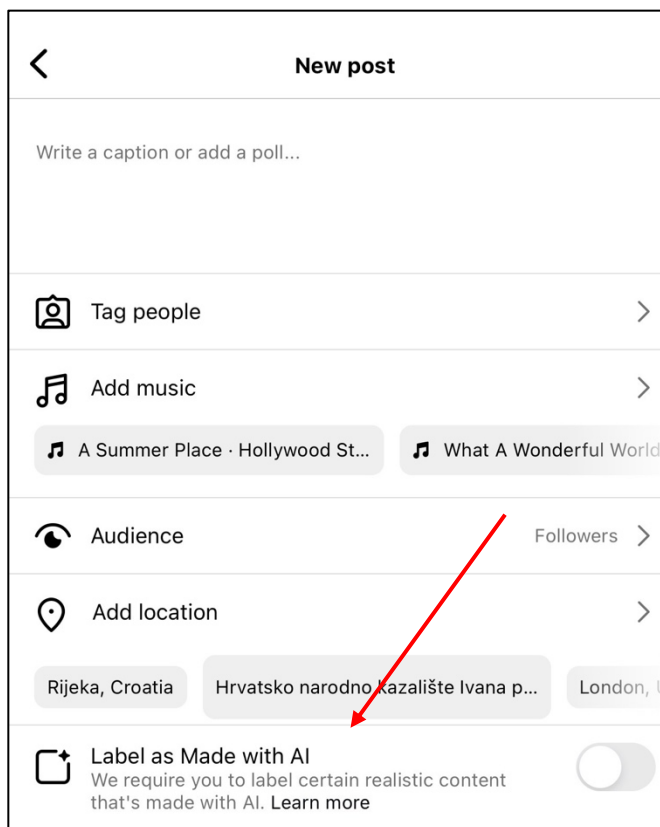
New post

Write a caption or add a poll...

Tag people

Add music

A Summer Place · Hollywood St...

What A Wonderful World

Audience

Followers

Add location

Rijeka, Croatia

Hrvatsko narodno kazalište Ivana p...

London, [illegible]

Label as Made with AI

We require you to label certain realistic content that's made with AI. Learn more